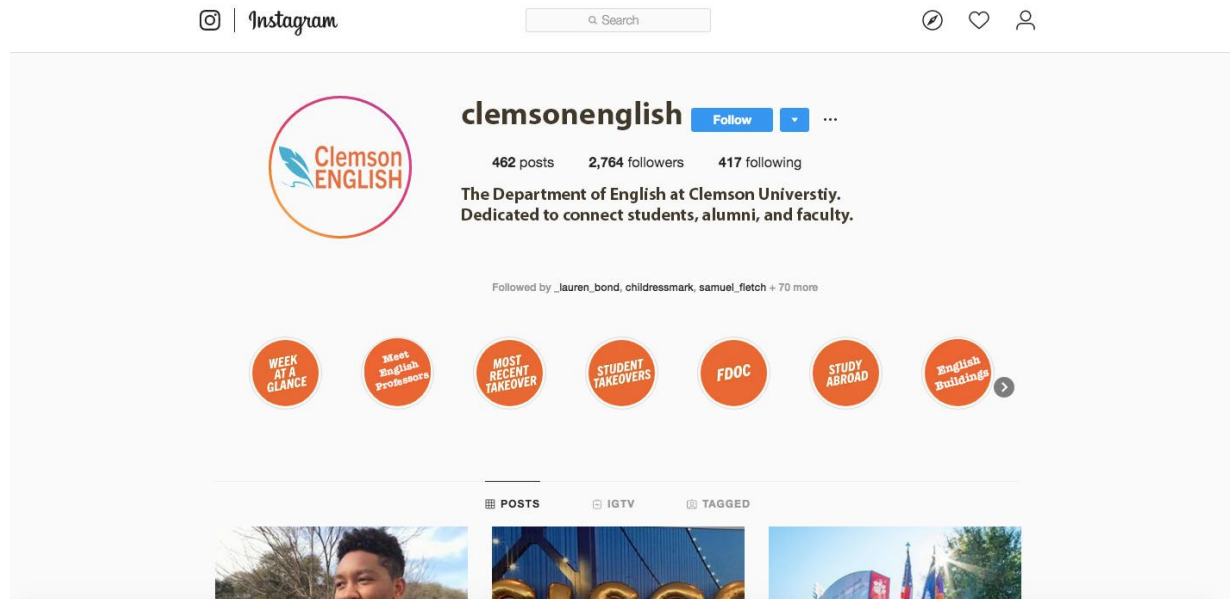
Instagram

Search

Clemson ENGLISH

clemsonenglish Follow ···

462 posts 2,764 followers 417 following

The Department of English at Clemson Universtiy.
Dedicated to connect students, alumni, and faculty.

Followed by _lauren_bond, childressmark, samuel_fletch + 70 more

WEEK AT A GLANCE

Meet English Professors

MOST RECENT TAKEOVER

STUDENT TAKEOVERS

FDOC

STUDY ABROAD

English Buildings

POSTS IGTV TAGGED